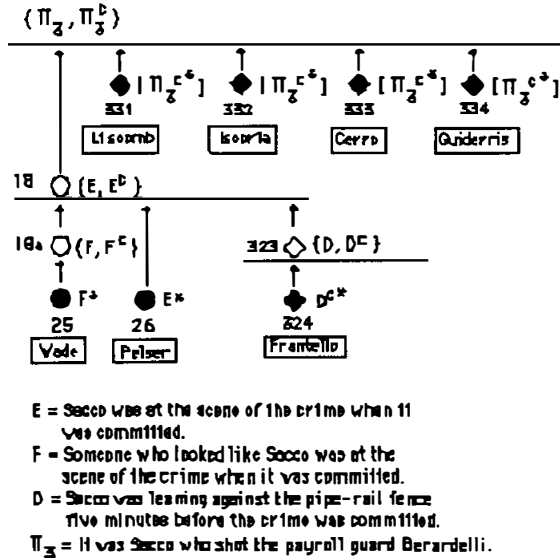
$\{\Pi_3, \Pi_3^c\}$

$[\Pi_3^{c*}]$ 331 Lisomb

$[\Pi_3^{c*}]$ 332 Isoria

$[\Pi_3^{c*}]$ 333 Cerro

$[\Pi_3^{c*}]$ 334 Guiderris

18 $\{E, E^c\}$

19a $\{F, F^c\}$

$F^*$ 25 Vade

$E^*$ 26 Pelser

323 $\{D, D^c\}$

$D^{c*}$ 324 Frantello

E = Sacco was at the scene of the crime when it was committed.

F = Someone who looked like Sacco was at the scene of the crime when it was committed.

D = Sacco was leaning against the pipe-rail fence five minutes before the crime was committed.

$\Pi_3$ = It was Sacco who shot the payroll guard Berardelli.